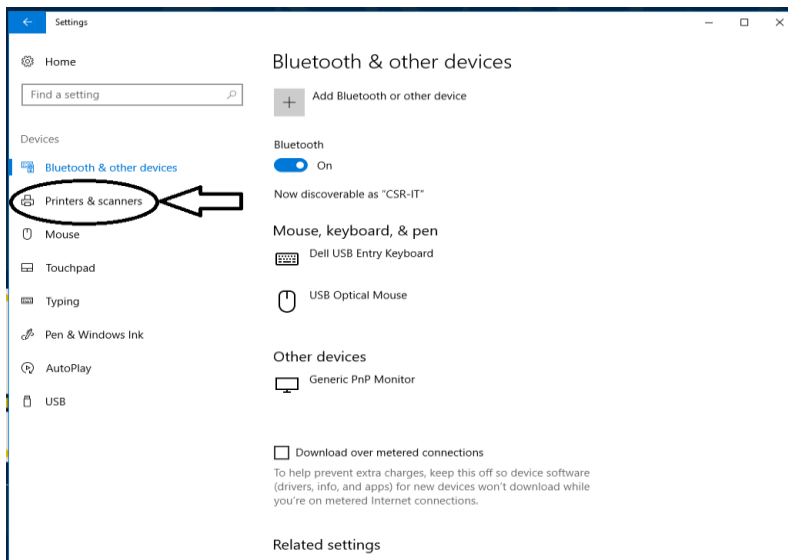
Settings

Home

Find a setting

Devices

Bluetooth & other devices

Printers & scanners

Mouse

Touchpad

Typing

Pen & Windows Ink

AutoPlay

USB

Bluetooth & other devices

Add Bluetooth or other device

Bluetooth

On

Now discoverable as "CSR-IT"

Mouse, keyboard, & pen

Dell USB Entry Keyboard

USB Optical Mouse

Other devices

Generic PnP Monitor

Download over metered connections

To help prevent extra charges, keep this off so device software (drivers, info, and apps) for new devices won't download while you're on metered Internet connections.

Related settings